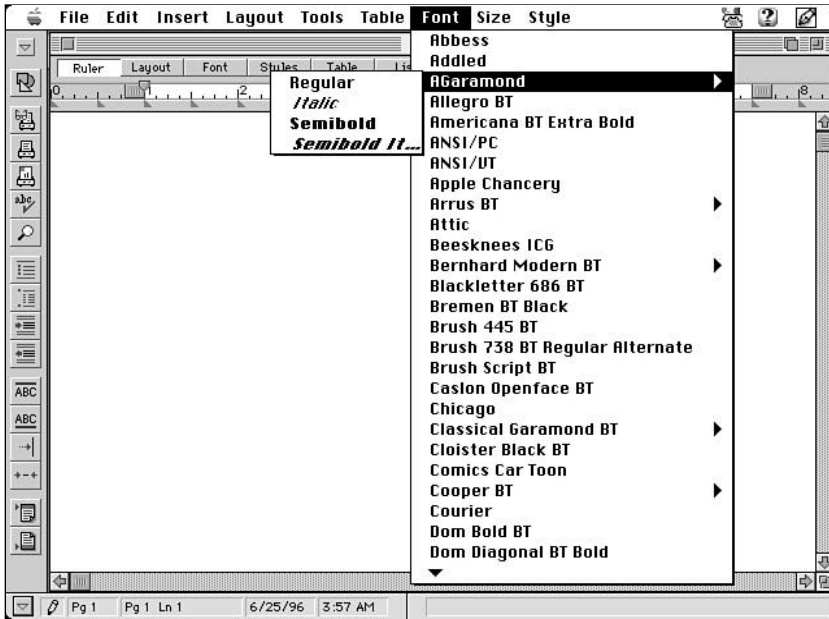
File Edit Insert Layout Tools Table Font Size Style

Ruler Layout Font Styles Table

Regular
Italic
Semibold
Semibold It...

Abbess
Addled
AGaramond
Allegro BT
Americana BT Extra Bold
ANSI/PC
ANSI/VT
Apple Chancery
Arrus BT
Attic
Beesknees ICG
Bernhard Modern BT
Blackletter 686 BT
Bremen BT Black
Brush 445 BT
Brush 738 BT Regular Alternate
Brush Script BT
Caslon Openface BT
Chicago
Classical Garamond BT
Cloister Black BT
Comics Car Toon
Cooper BT
Courier
Dom Bold BT
Dom Diagonal BT Bold

ABC
ABC

Pg 1 Pg 1 Ln 1 6/25/96 3:57 AM